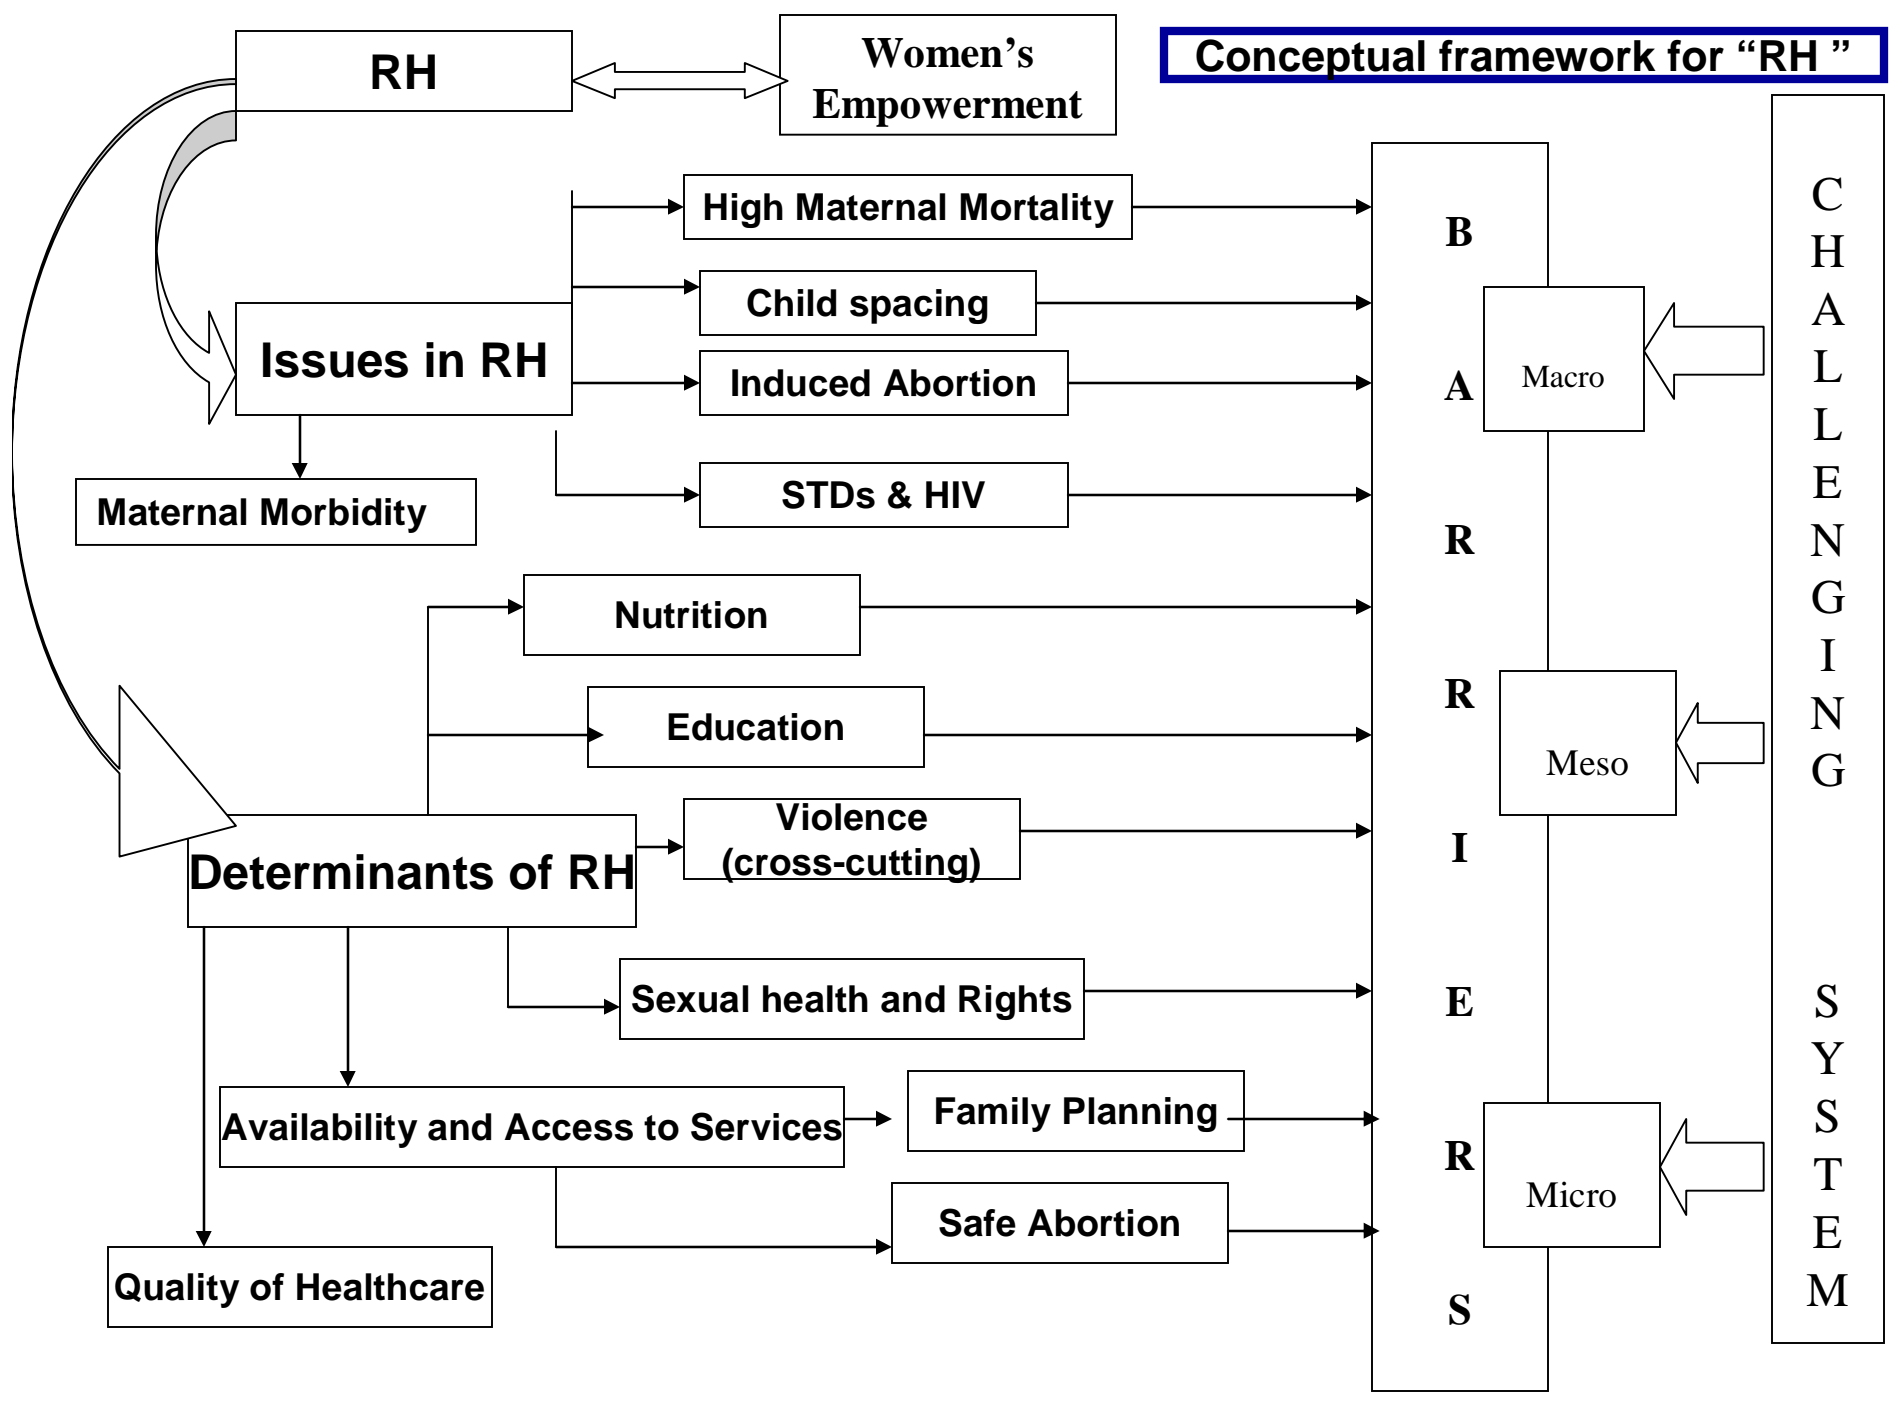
RH

Women's Empowerment

Conceptual framework for "RH "

High Maternal Mortality

Child spacing

Issues in RH

Induced Abortion

Maternal Morbidity

STDs & HIV

Nutrition

Education

Violence (cross-cutting)

Determinants of RH

Sexual health and Rights

Availability and Access to Services

Family Planning

Safe Abortion

Quality of Healthcare

B A R R I E R S

Macro

Meso

Micro

C H A L L E N G I N G S Y S T E M